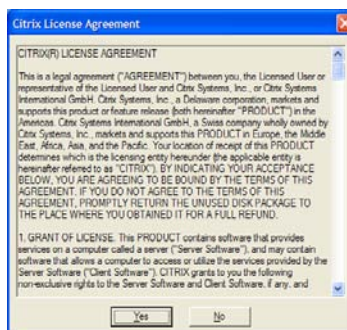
Citrix License Agreement

CITRIX(R) LICENSE AGREEMENT

This is a legal agreement ("AGREEMENT") between you, the Licensed User or representative of the Licensed User and Citrix Systems, Inc., or Citrix Systems International GmbH. Citrix Systems, Inc., a Delaware corporation, markets and supports this product or feature release (both hereinafter "PRODUCT") in the Americas. Citrix Systems International GmbH, a Swiss company wholly owned by Citrix Systems, Inc., markets and supports this PRODUCT in Europe, the Middle East, Africa, Asia, and the Pacific. Your location of receipt of this PRODUCT determines which is the licensing entity hereunder (the applicable entity is hereinafter referred to as "CITRIX"). BY INDICATING YOUR ACCEPTANCE BELOW, YOU ARE AGREEING TO BE BOUND BY THE TERMS OF THIS AGREEMENT. IF YOU DO NOT AGREE TO THE TERMS OF THIS AGREEMENT, PROMPTLY RETURN THE UNUSED DISK PACKAGE TO THE PLACE WHERE YOU OBTAINED IT FOR A FULL REFUND.

1. GRANT OF LICENSE. This PRODUCT contains software that provides services on a computer called a server ("Server Software"), and may contain software that allows a computer to access or utilize the services provided by the Server Software ("Client Software"). CITRIX grants to you the following non-exclusive rights to the Server Software and Client Software, if any, and

Yes

No